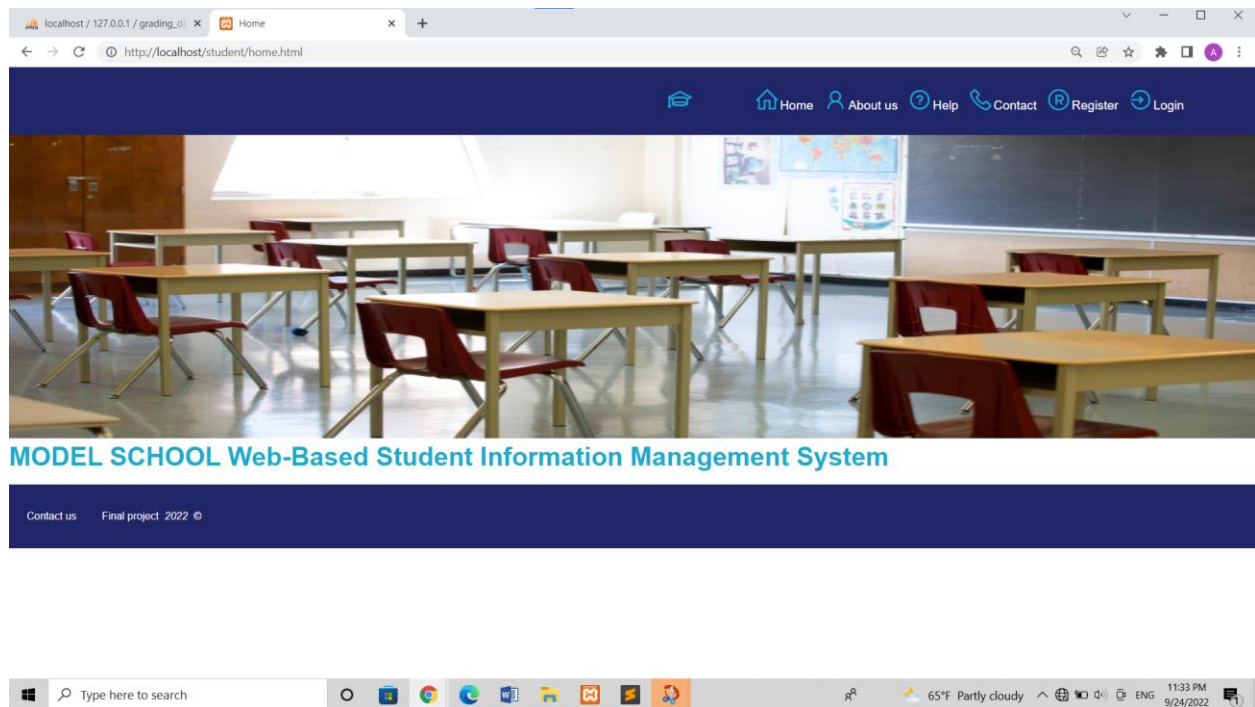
localhost / 127.0.0.1 / grading_d ×
Home ×
+

http://localhost/student/home.html

Home About us Help Contact Register Login

MODEL SCHOOL Web-Based Student Information Management System

Contact us Final project 2022 ©

Type here to search

65°F Partly cloudy ENG 11:33 PM 9/24/2022